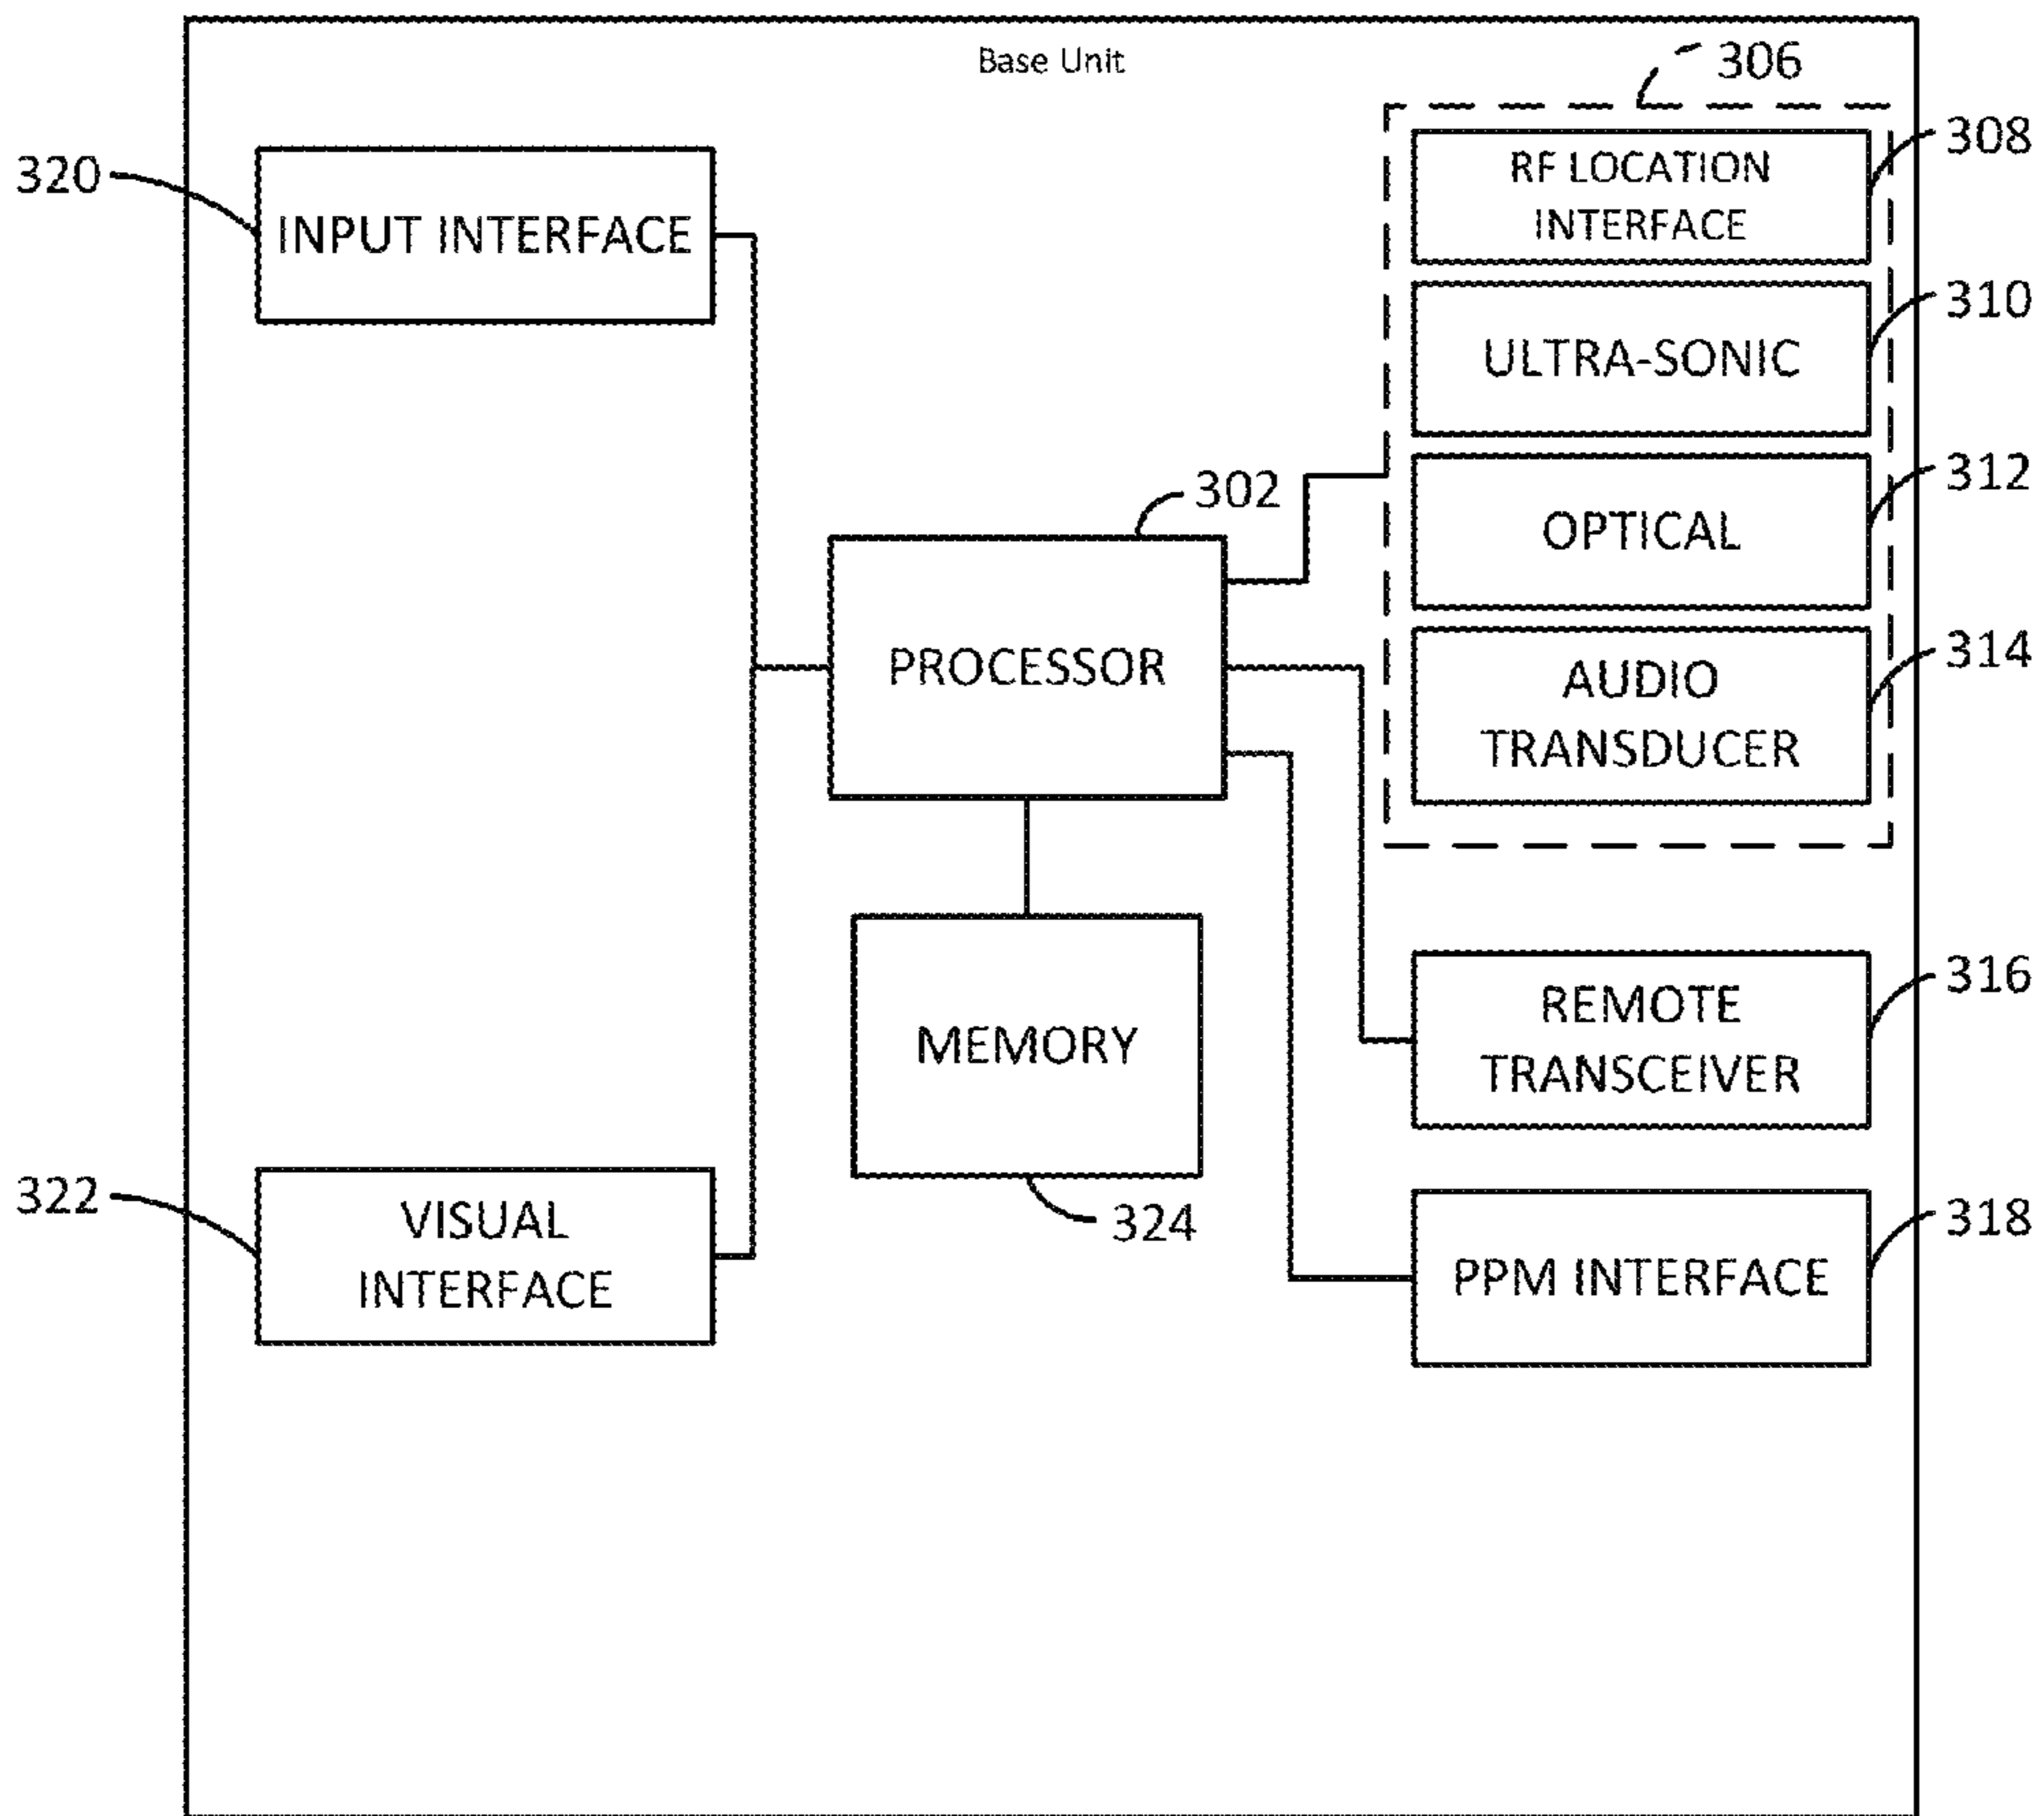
Base Unit

306

320

INPUT INTERFACE

308

RF LOCATION INTERFACE

310

ULTRA-SONIC

312

OPTICAL

302

PROCESSOR

314

AUDIO TRANSDUCER

MEMORY

316

REMOTE TRANSCEIVER

322

VISUAL INTERFACE

324

318

PPM INTERFACE